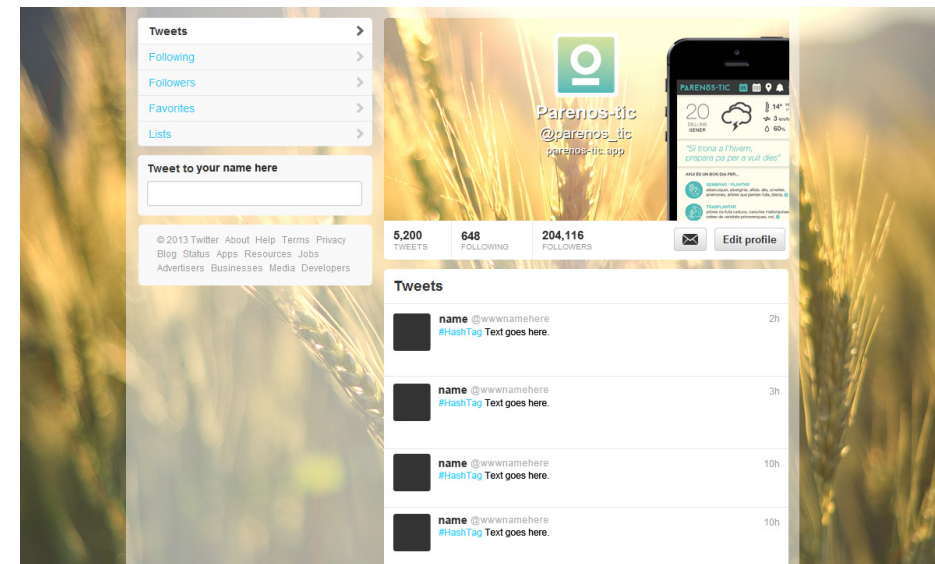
Tweets
Following
Followers
Favorites
Lists

Tweet to your name here

© 2013 Twitter About Help Terms Privacy Blog Status Apps Resources Jobs Advertisers Businesses Media Developers

Parenos-tic
@parenos_tic
parenos-tic.app

PARENOS-TIC
20
DILLUNS GENER
14°
3 km/h
60%
"Si trona a l'hivern, prepara pa per a vuit dies"
AVUI ÉS UN BON DIA PER...
SEMBRAR / PLANTAR
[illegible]
TRASPLANTAR
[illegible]

5,200
TWEETS
648
FOLLOWING
204,116
FOLLOWERS
Edit profile

Tweets

name @wwwnamehere 2h
#HashTag Text goes here.

name @wwwnamehere 3h
#HashTag Text goes here.

name @wwwnamehere 10h
#HashTag Text goes here.

name @wwwnamehere 10h
#HashTag Text goes here.